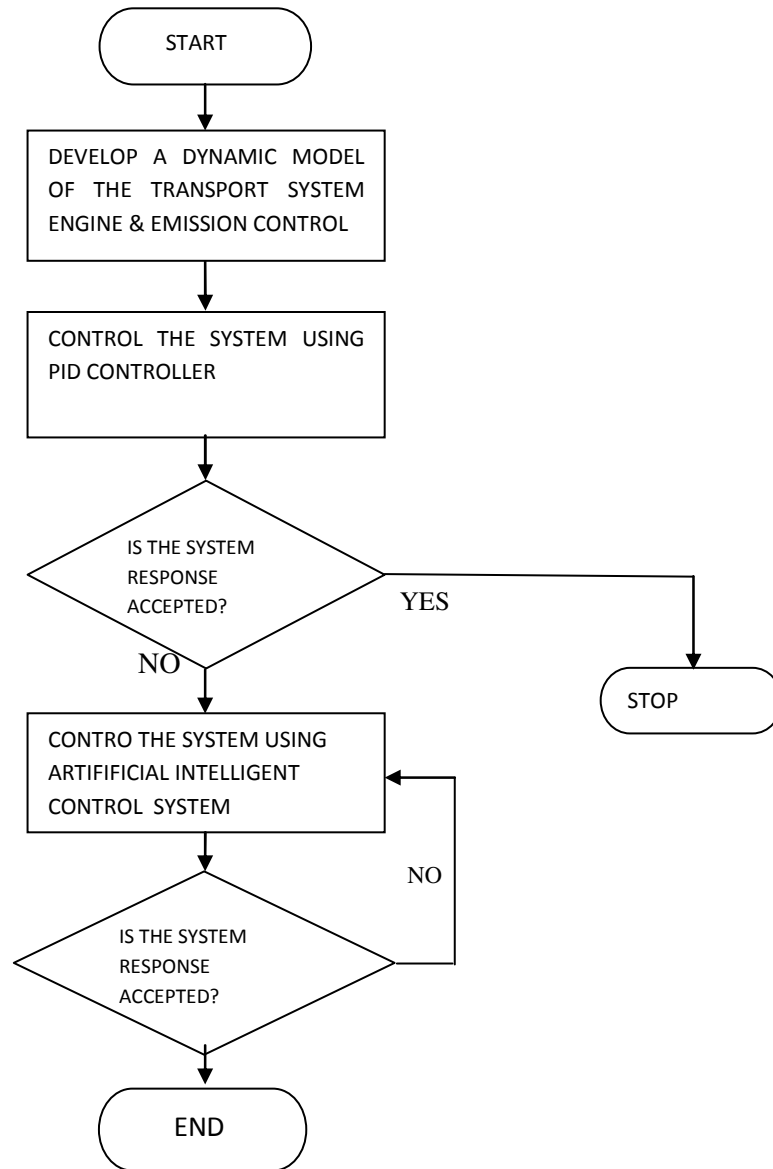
START

DEVELOP A DYNAMIC MODEL OF THE TRANSPORT SYSTEM ENGINE & EMISSION CONTROL

CONTROL THE SYSTEM USING PID CONTROLLER

IS THE SYSTEM RESPONSE ACCEPTED?

YES

STOP

NO

CONTRO THE SYSTEM USING ARTIFIFICIAL INTELLIGENT CONTROL SYSTEM

NO

IS THE SYSTEM RESPONSE ACCEPTED?

END